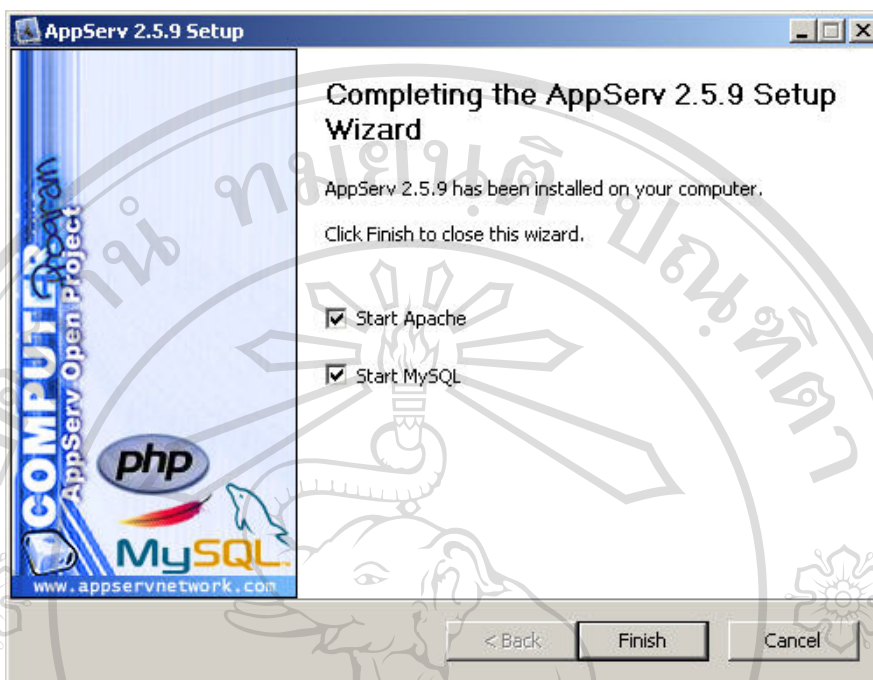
AppServ 2.5.9 Setup

COMPUTER
AppServ Open Project
php
MySQL
www.appservnetwork.com

Completing the AppServ 2.5.9 Setup Wizard

AppServ 2.5.9 has been installed on your computer.

Click Finish to close this wizard.

Start Apache

Start MySQL

< Back
Finish
Cancel

ลิขสิทธิ์มหาวิทยาลัยเชียงใหม่